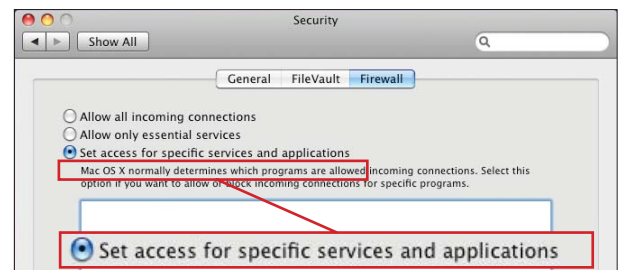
Security

Show All

General FileVault Firewall

Allow all incoming connections

Allow only essential services

Set access for specific services and applications

Mac OS X normally determines which programs are allowed incoming connections. Select this option if you want to allow or block incoming connections for specific programs.

Set access for specific services and applications